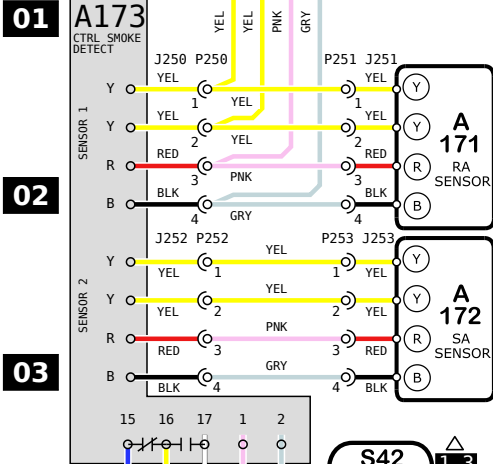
01
02
03
A173
CTRL SMOKE DETECT
YEL
YEL
PNK
GRY
J250 P250
P251 J251
SENSOR 1
Y
YEL
1
YEL
1
YEL
Y
Y
YEL
2
YEL
2
YEL
Y
R
RED
3
PNK
3
RED
R
B
BLK
4
GRY
4
BLK
B
A
171
RA
SENSOR
J252 P252
P253 J253
SENSOR 2
Y
YEL
1
YEL
1
YEL
Y
Y
YEL
2
YEL
2
YEL
Y
R
RED
3
PNK
3
RED
R
B
BLK
4
GRY
4
BLK
B
A
172
SA
SENSOR
15 16 17 1 2
S42
1 3